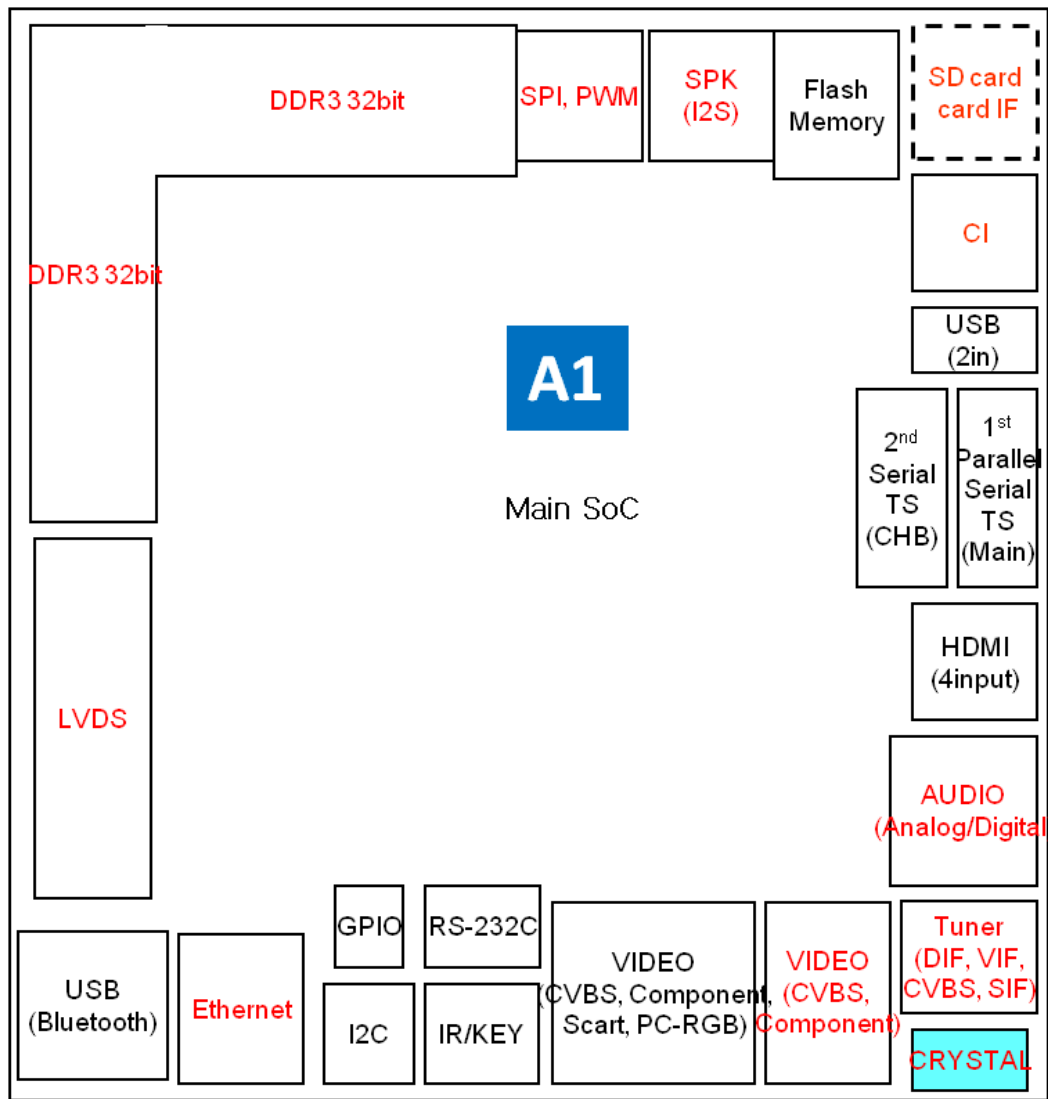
DDR3 32bit

SPI, PWM

SPK (I2S)

Flash Memory

SD card card IF

DDR3 32bit

CI

USB (2in)

A1

Main SoC

2$^{nd}$ Serial TS (CHB)

1$^{st}$ Parallel Serial TS (Main)

HDMI (4input)

LVDS

AUDIO (Analog/Digital

GPIO

RS-232C

USB (Bluetooth)

Ethernet

I2C

IR/KEY

VIDEO (CVBS, Component, Scart, PC-RGB)

VIDEO (CVBS, Component)

Tuner (DIF, VIF, CVBS, SIF)

CRYSTAL